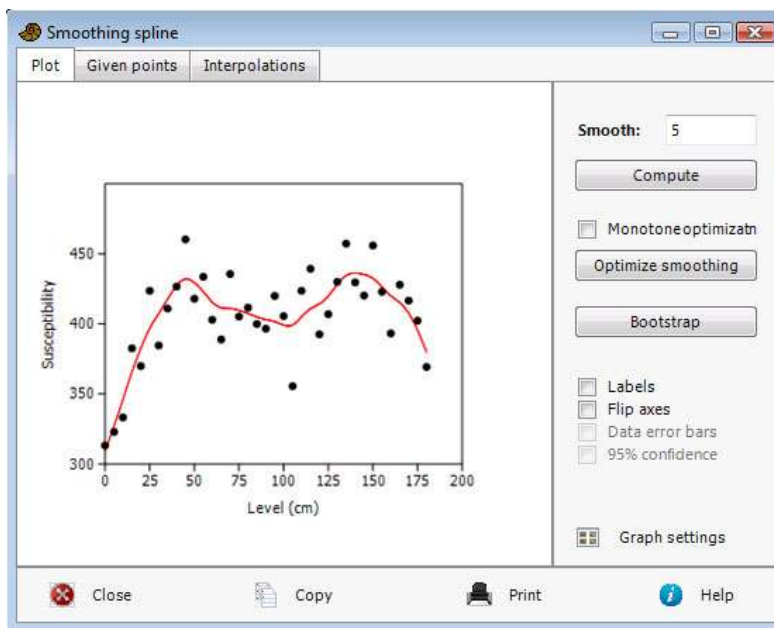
Smoothing spline

Plot | Given points | Interpolations

Susceptibility

450
400
350
300

0 25 50 75 100 125 150 175 200

Level (cm)

Smooth: 5

Compute

Monotone optimizatn

Optimize smoothing

Bootstrap

Labels
Flip axes
Data error bars
95% confidence

Graph settings

Close
Copy
Print
Help